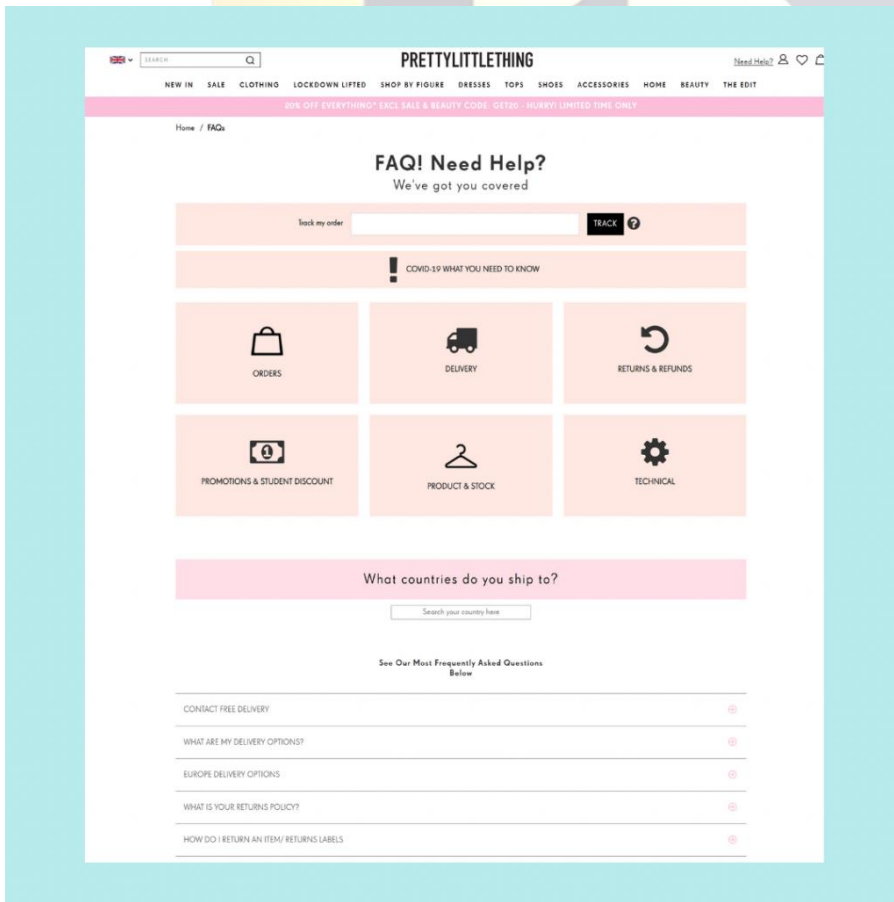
SEARCH

PRETTYLITTLETHING

Need Help?

NEW IN SALE CLOTHING LOCKDOWN LIFTED SHOP BY FIGURE DRESSES TOPS SHOES ACCESSORIES HOME BEAUTY THE EDIT

20% OFF EVERYTHING* EXCL SALE & BEAUTY CODE: GET20 - HURRY! LIMITED TIME ONLY

Home / FAQs

FAQ! Need Help?

We've got you covered

Track my order

TRACK

COVID-19 WHAT YOU NEED TO KNOW

ORDERS

DELIVERY

RETURNS & REFUNDS

PROMOTIONS & STUDENT DISCOUNT

PRODUCT & STOCK

TECHNICAL

What countries do you ship to?

Search your country here

See Our Most Frequently Asked Questions Below

CONTACT FREE DELIVERY

WHAT ARE MY DELIVERY OPTIONS?

EUROPE DELIVERY OPTIONS

WHAT IS YOUR RETURNS POLICY?

HOW DO I RETURN AN ITEM/ RETURNS LABELS